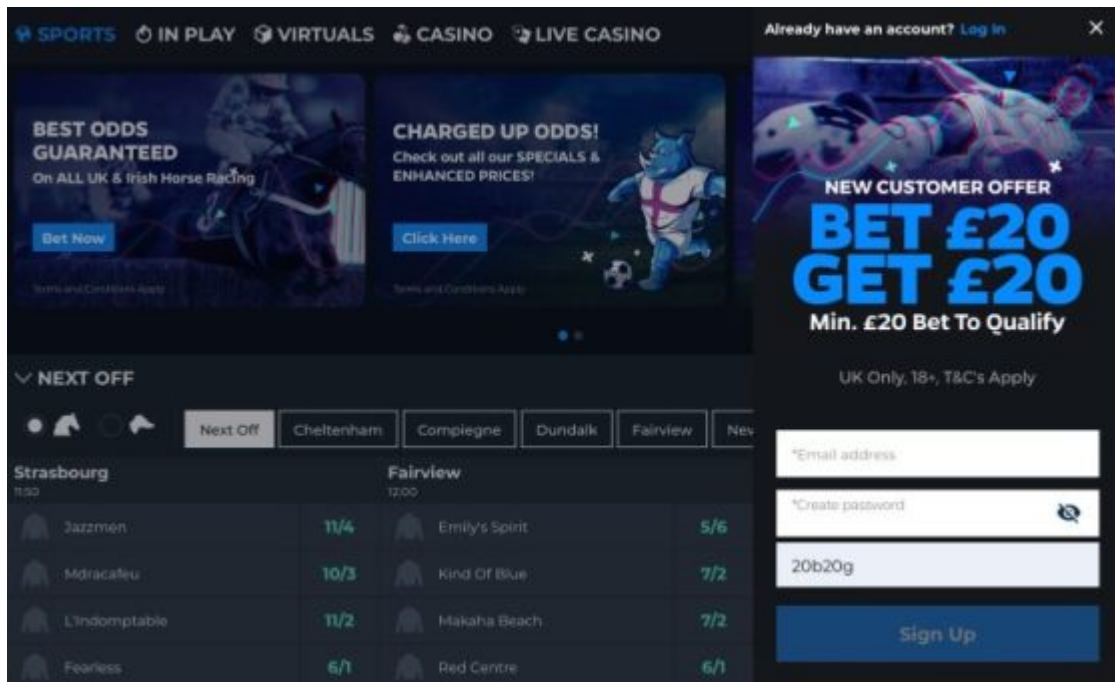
SPORTS IN PLAY VIRTUALS CASINO LIVE CASINO

BEST ODDS GUARANTEED
On ALL UK & Irish Horse Racing
Bet Now
Terms and Conditions Apply

CHARGED UP ODDS!
Check out all our SPECIALS & ENHANCED PRICES!
Click Here
Terms and Conditions Apply

NEXT OFF

Next Off | Cheltenham | Compiegne | Dundalk | Fairview | Nev

Strasbourg
11:50

| | |
|---|---|
| Jazzmen | 11/4 |
| Mdracafeu | 10/3 |
| L'Indomptable | 11/2 |
| Fearless | 6/1 |

Fairview
12:00

| | |
|---|---|
| Emily's Spirit | 5/6 |
| Kind Of Blue | 7/2 |
| Makaha Beach | 7/2 |
| Red Centre | 6/1 |

Already have an account? Log In
×

NEW CUSTOMER OFFER
BET £20
GET £20
Min. £20 Bet To Qualify

UK Only, 18+, T&C's Apply

*Email address
*Create password
20b20g
Sign Up